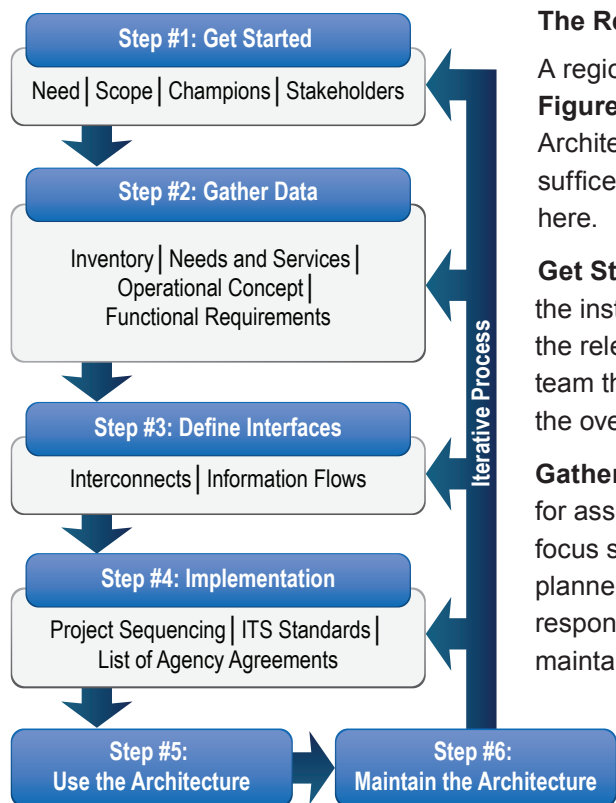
Step #1: Get Started

Need | Scope | Champions | Stakeholders

Step #2: Gather Data

Inventory | Needs and Services | Operational Concept | Functional Requirements

Step #3: Define Interfaces

Interconnects | Information Flows

Step #4: Implementation

Project Sequencing | ITS Standards | List of Agency Agreements

Step #5: Use the Architecture

Step #6: Maintain the Architecture

Iterative Process

The Re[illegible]

A regio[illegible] Figure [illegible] Archite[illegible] suffice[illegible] here.

Get St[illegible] the inst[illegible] the rele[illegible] team th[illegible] the ove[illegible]

Gather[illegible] for ass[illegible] focus s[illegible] planne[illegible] respon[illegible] mainta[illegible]